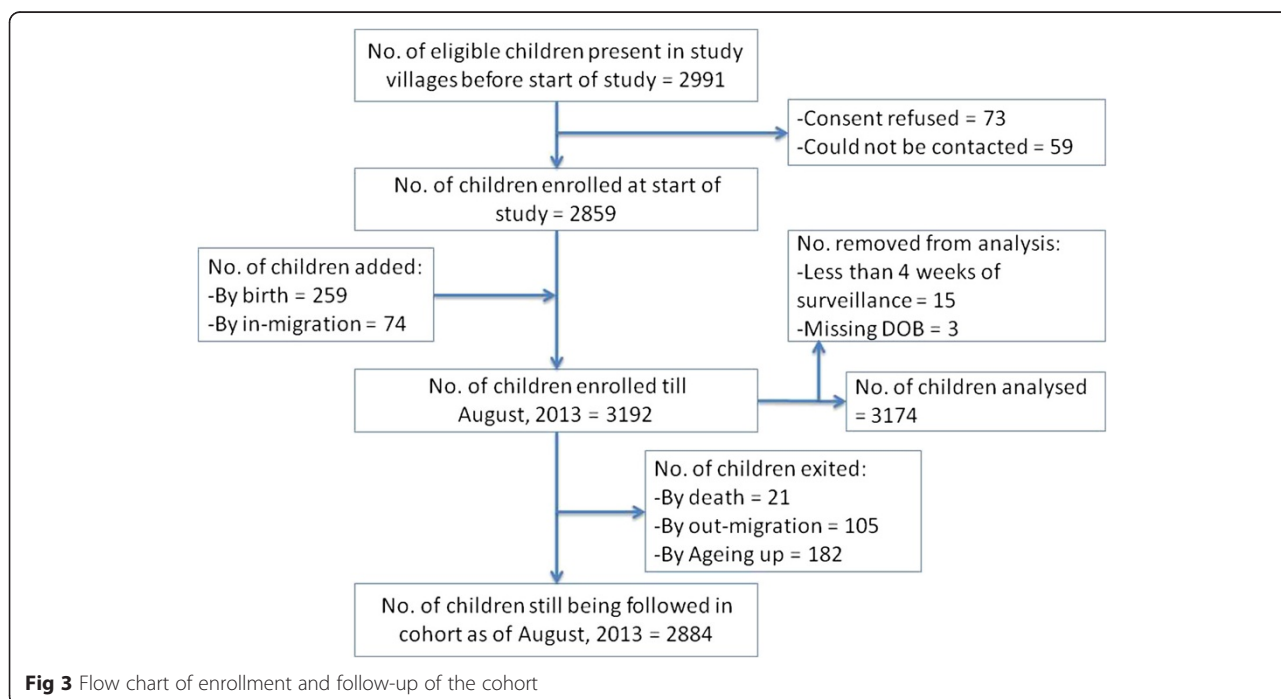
No. of eligible children present in study villages before start of study = 2991

-Consent refused = 73
-Could not be contacted = 59

No. of children enrolled at start of study = 2859

No. of children added:
-By birth = 259
-By in-migration = 74

No. removed from analysis:
-Less than 4 weeks of surveillance = 15
-Missing DOB = 3

No. of children enrolled till August, 2013 = 3192

No. of children analysed = 3174

No. of children exited:
-By death = 21
-By out-migration = 105
-By Ageing up = 182

No. of children still being followed in cohort as of August, 2013 = 2884

**Fig 3** Flow chart of enrollment and follow-up of the cohort